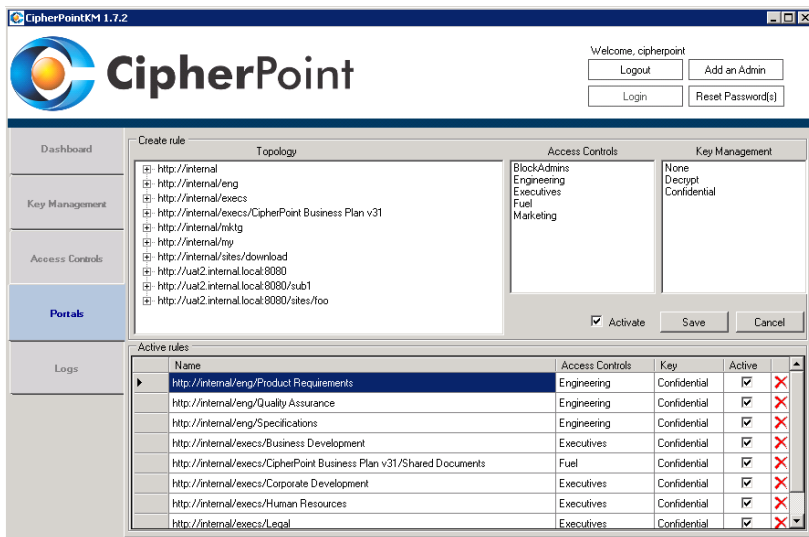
CipherPointKM 1.7.2

CipherPoint

Welcome, cipherpoint

Logout

Add an Admin

Login

Reset Password(s)

Dashboard

Key Management

Access Controls

Portals

Logs

Create rule

Topology

Access Controls

Key Management

http://internal
http://internal/eng
http://internal/execs
http://internal/execs/CipherPoint Business Plan v31
http://internal/mktg
http://internal/my
http://internal/sites/download
http://uat2.internal.local:8080
http://uat2.internal.local:8080/sub1
http://uat2.internal.local:8080/sites/foo

BlockAdmins
Engineering
Executives
Fuel
Marketing

None
Decrypt
Confidential

Activate

Save

Cancel

Active rules

| Name | Access Controls | Key | Active |
|---|---|---|---|
| http://internal/eng/Product Requirements | Engineering | Confidential | ☑ |
| http://internal/eng/Quality Assurance | Engineering | Confidential | ☑ |
| http://internal/eng/Specifications | Engineering | Confidential | ☑ |
| http://internal/execs/Business Development | Executives | Confidential | ☑ |
| http://internal/execs/CipherPoint Business Plan v31/Shared Documents | Fuel | Confidential | ☑ |
| http://internal/execs/Corporate Development | Executives | Confidential | ☑ |
| http://internal/execs/Human Resources | Executives | Confidential | ☑ |
| http://internal/execs/Legal | Executives | Confidential | ☑ |